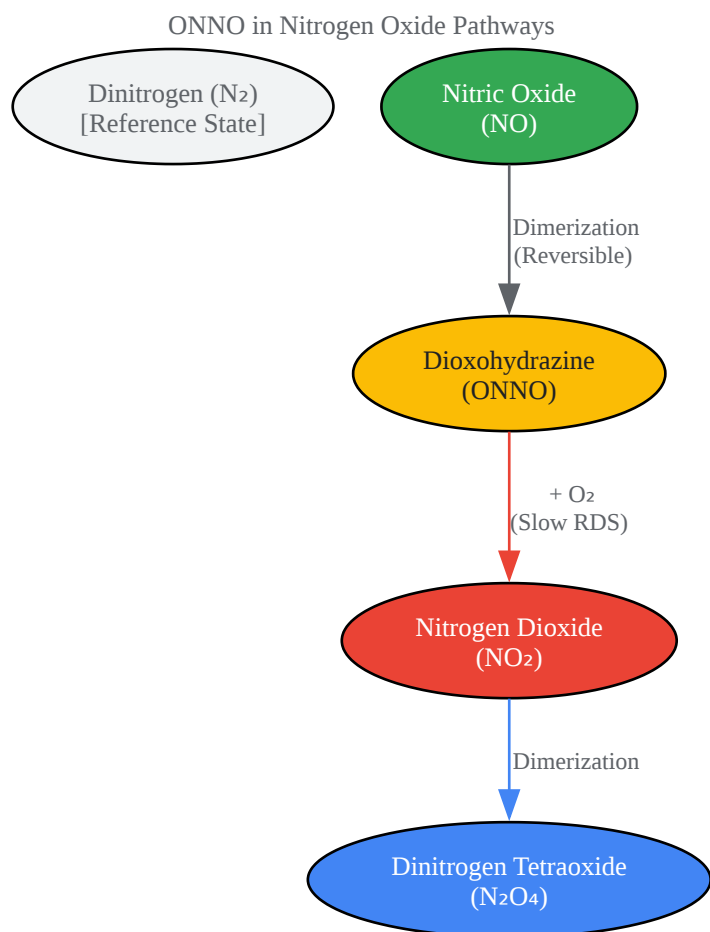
ONNO in Nitrogen Oxide Pathways

Dinitrogen ($N_2$)
[Reference State]

Nitric Oxide
(NO)

Dimerization
(Reversible)

Dioxohydrazine
(ONNO)

+ $O_2$
(Slow RDS)

Nitrogen Dioxide
($NO_2$)

Dimerization

Dinitrogen Tetraoxide
($N_2O_4$)